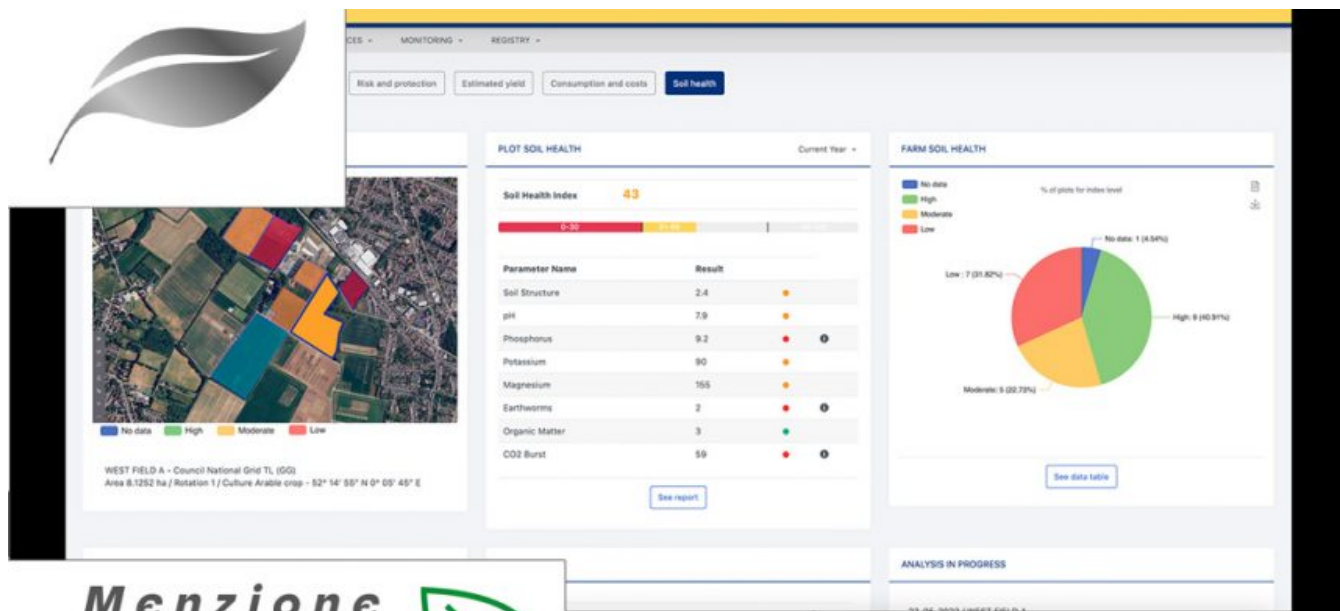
CES ▾ MONITORING ▾ REGISTRY ▾

Risk and protection | Estimated yield | Consumption and costs | Soil health

No data | High | Moderate | Low

WEST FIELD A - Council National Grid TL (GG)
Area 8.1252 ha / Rotation 1 / Culture Arable crop - 52° 14' 55" N 0° 05' 45" E

PLOT SOIL HEALTH

Current Year ▾

Soil Health Index 43

0-30

| Parameter Name | Result |
|---|---|
| Soil Structure | 2.4 |
| pH | 7.9 |
| Phosphorus | 9.2 |
| Potassium | 90 |
| Magnesium | 155 |
| Earthworms | 2 |
| Organic Matter | 3 |
| CO2 Burst | 59 |

See report

FARM SOIL HEALTH

No data
High
Moderate
Low

% of plots for index level

No data: 1 (4.54%)
Low : 7 (31.82%)
High: 9 (40.91%)
Moderate: 5 (22.73%)

See data table

ANALYSIS IN PROGRESS

Menzione